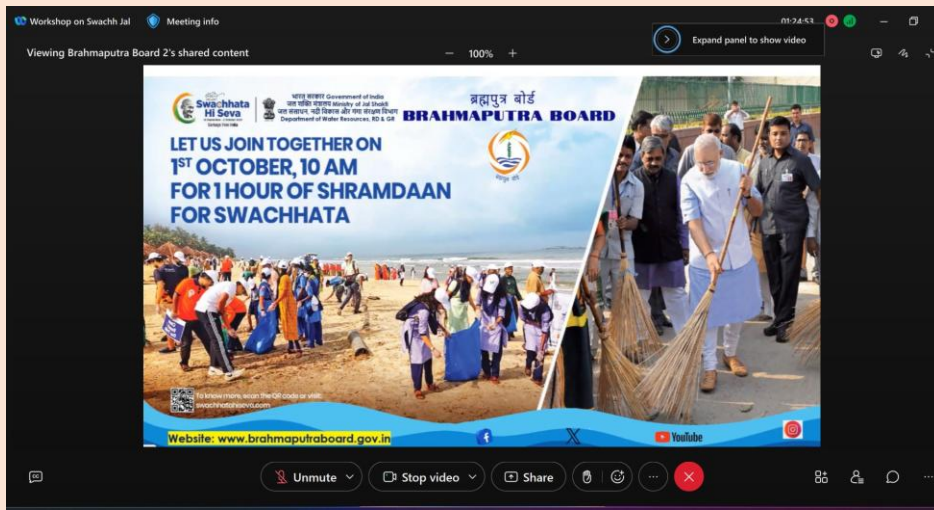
Workshop on Swachh Jal
Meeting info
01:24:53

Viewing Brahmaputra Board 2's shared content
100%
Expand panel to show video

Swachhta Hi Seva
भारत सरकार Government of India
जल शक्ति मंत्रालय Ministry of Jal Shakti
जल संसाधन, नदी विकास और गंगा संरक्षण विभाग
Department of Water Resources, RD & GR
ब्रह्मपुत्र बोर्ड
BRAHMAPUTRA BOARD

LET US JOIN TOGETHER ON 1$^{ST}$ OCTOBER, 10 AM FOR 1 HOUR OF SHRAMDAAN FOR SWACHHATA

To know more, scan the QR code or visit: swachhatahiseva.com

Website: www.brahmaputraboard.gov.in
YouTube

Unmute
Stop video
Share